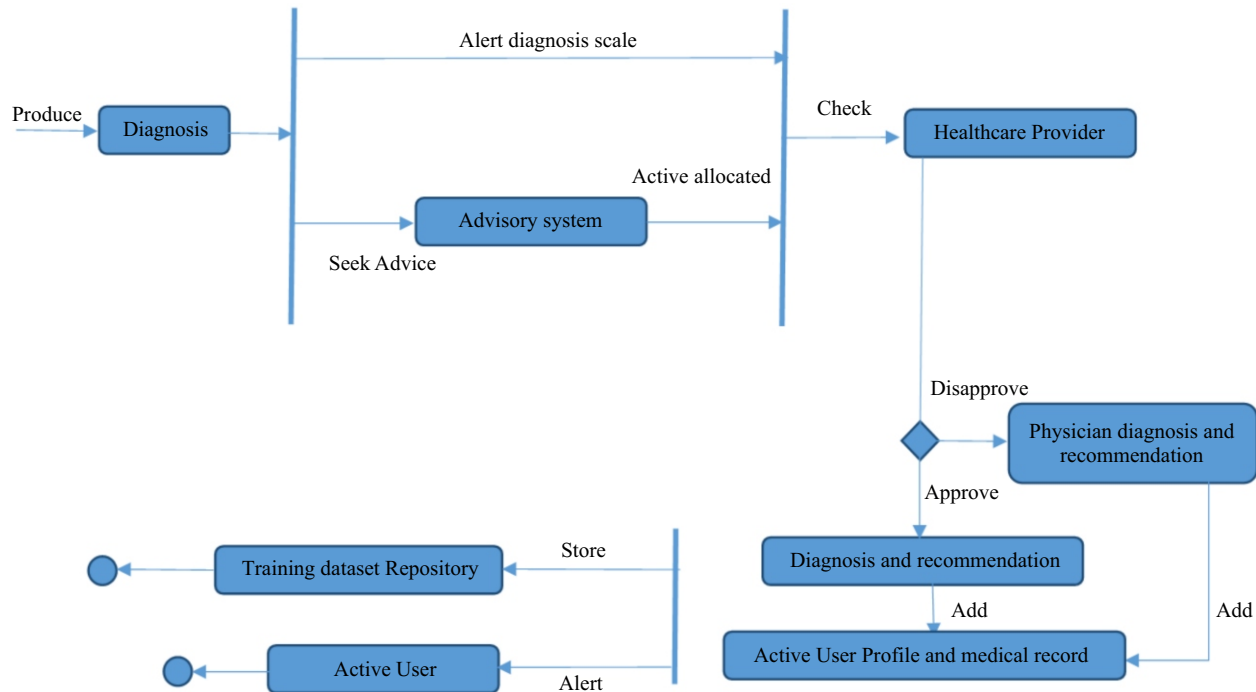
Produce
Diagnosis
Alert diagnosis scale
Seek Advice
Advisory system
Active allocated
Check
Healthcare Provider
Disapprove
Physician diagnosis and recommendation
Approve
Diagnosis and recommendation
Add
Add
Active User Profile and medical record
Store
Training dataset Repository
Active User
Alert